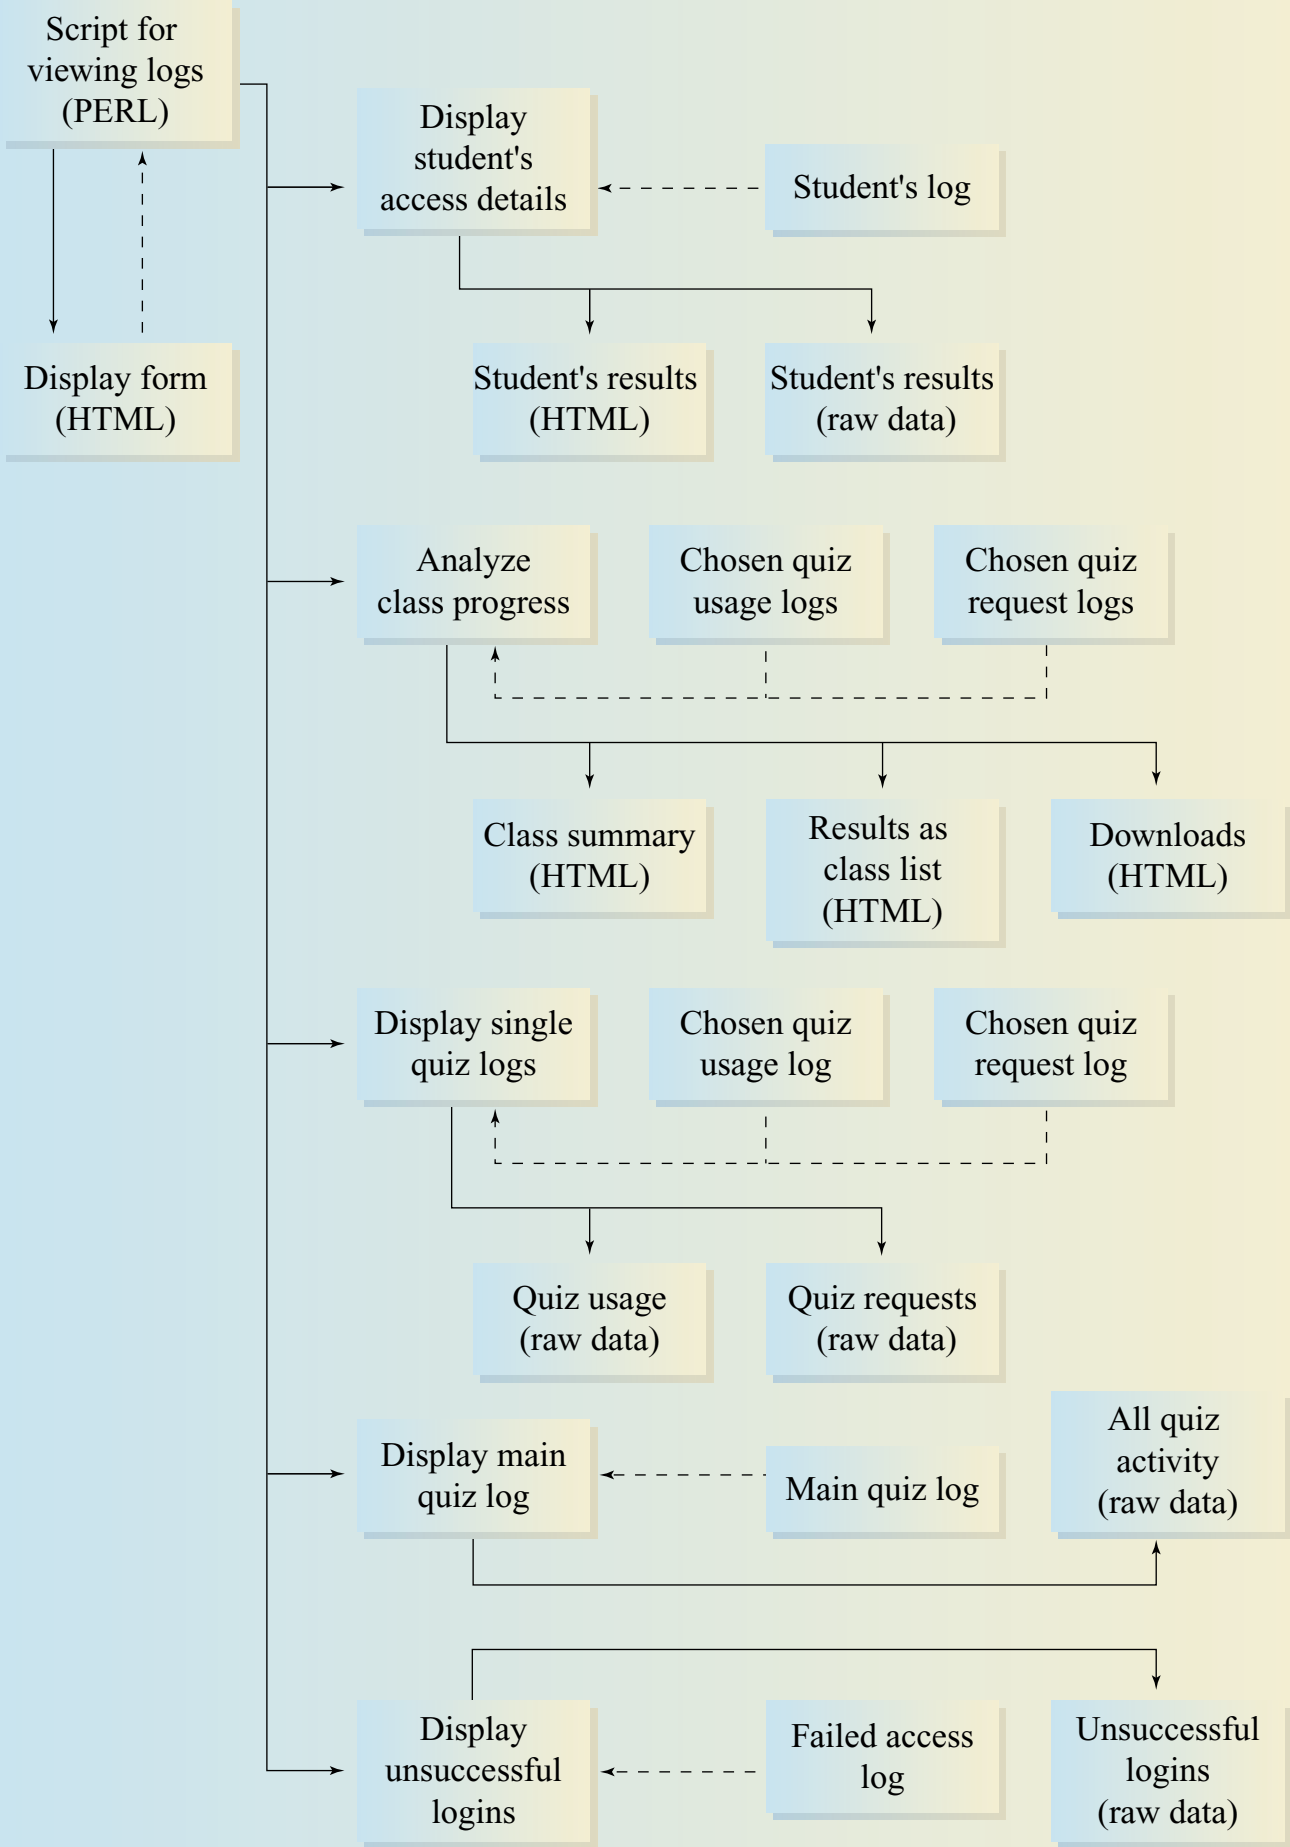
Script for viewing logs (PERL)

Display form (HTML)

Display student's access details

Student's log

Student's results (HTML)

Student's results (raw data)

Analyze class progress

Chosen quiz usage logs

Chosen quiz request logs

Class summary (HTML)

Results as class list (HTML)

Downloads (HTML)

Display single quiz logs

Chosen quiz usage log

Chosen quiz request log

Quiz usage (raw data)

Quiz requests (raw data)

Display main quiz log

Main quiz log

All quiz activity (raw data)

Display unsuccessful logins

Failed access log

Unsuccessful logins (raw data)